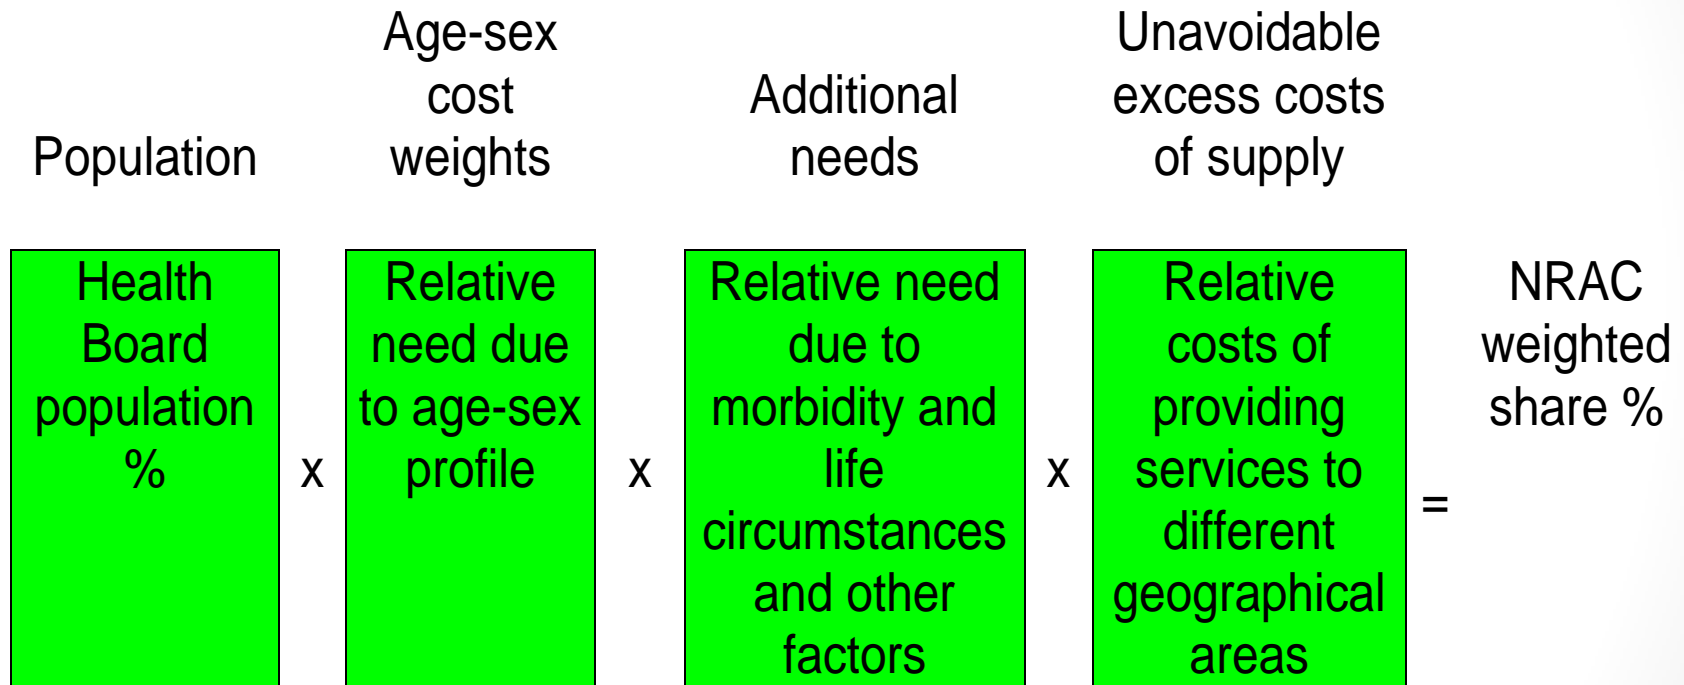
Population

Age-sex cost weights

Additional needs

Unavoidable excess costs of supply

Health Board population %

x

Relative need due to age-sex profile

x

Relative need due to morbidity and life circumstances and other factors

x

Relative costs of providing services to different geographical areas

=

NRAC weighted share %